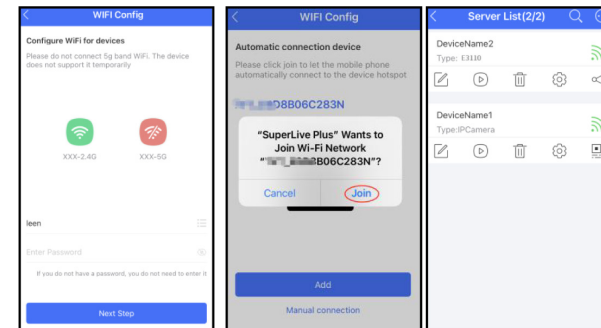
WIFI Config

Configure WiFi for devices

Please do not connect 5g band WiFi. The device does not support it temporarily

XXX-2.4G

XXX-5G

leen

Enter Password

If you do not have a password, you do not need to enter it

Next Step

WIFI Config

Automatic connection device

Please click join to let the mobile phone automatically connect to the device hotspot

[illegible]D8B06C283N

"SuperLive Plus" Wants to Join Wi-Fi Network "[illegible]B06C283N"?

Cancel

Join

Add

Manual connection

Server List(2/2)

DeviceName2

Type: E3110

DeviceName1

Type:IPCamera